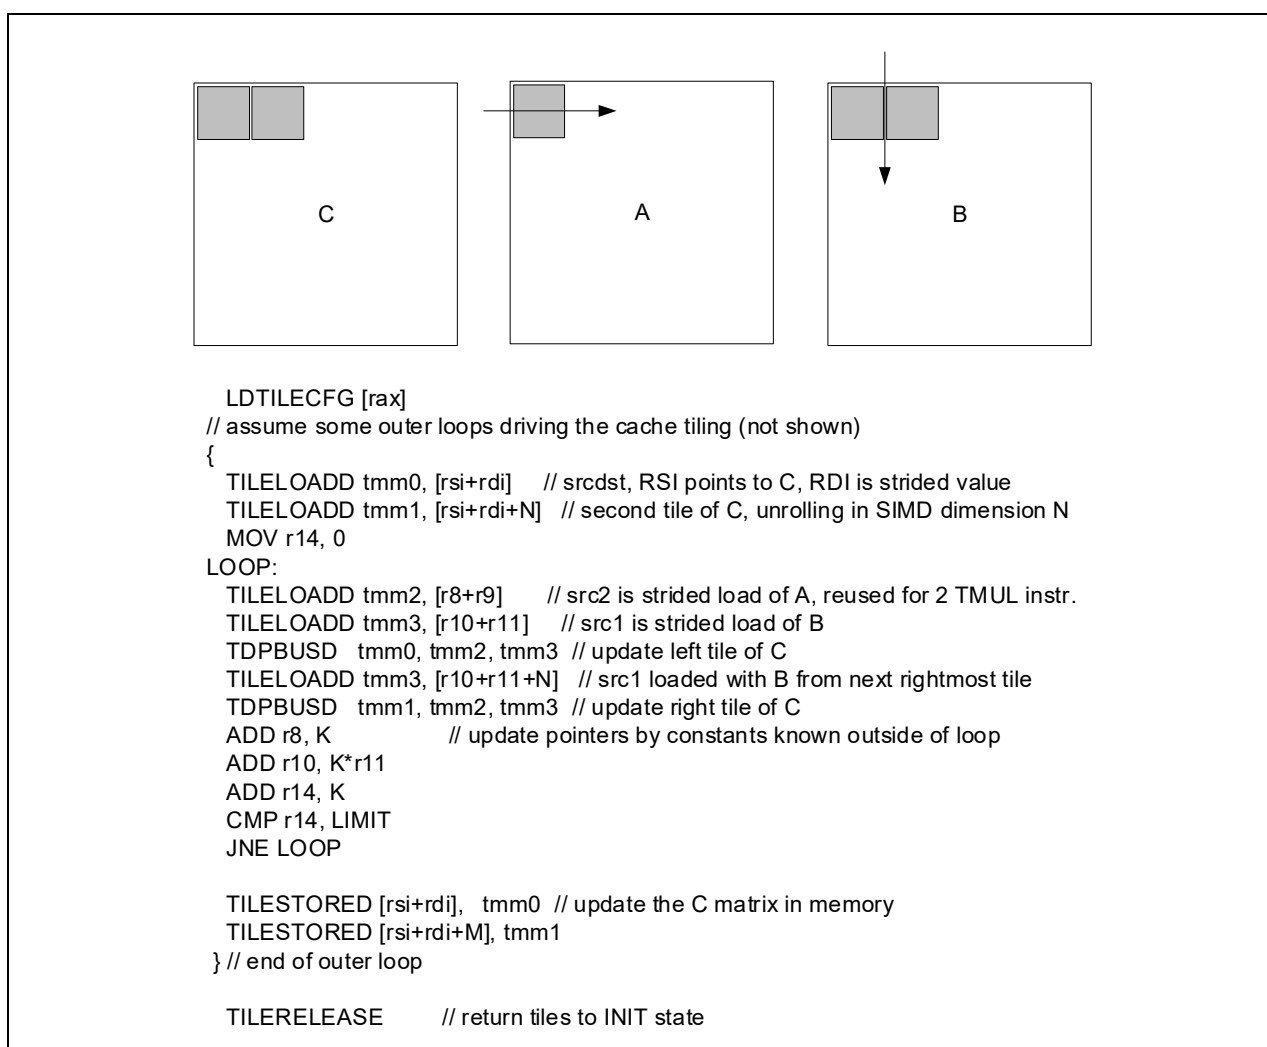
C

A

B

LDTILECFG [rax]
// assume some outer loops driving the cache tiling (not shown)
{
TILELOADD tmm0, [rsi+rdi] // srcdst, RSI points to C, RDI is strided value
TILELOADD tmm1, [rsi+rdi+N] // second tile of C, unrolling in SIMD dimension N
MOV r14, 0
LOOP:
TILELOADD tmm2, [r8+r9] // src2 is strided load of A, reused for 2 TMUL instr.
TILELOADD tmm3, [r10+r11] // src1 is strided load of B
TDPBUSD tmm0, tmm2, tmm3 // update left tile of C
TILELOADD tmm3, [r10+r11+N] // src1 loaded with B from next rightmost tile
TDPBUSD tmm1, tmm2, tmm3 // update right tile of C
ADD r8, K // update pointers by constants known outside of loop
ADD r10, K*r11
ADD r14, K
CMP r14, LIMIT
JNE LOOP

TILESTORED [rsi+rdi], tmm0 // update the C matrix in memory
TILESTORED [rsi+rdi+M], tmm1
} // end of outer loop

TILERELEASE // return tiles to INIT state